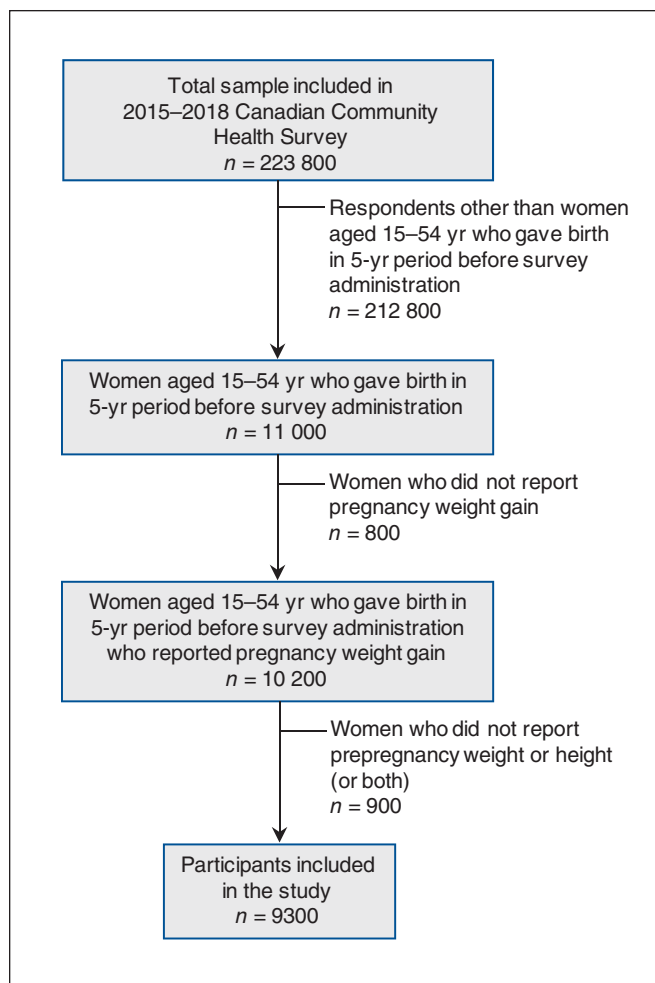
Total sample included in 2015–2018 Canadian Community Health Survey
$n$ = 223 800

Respondents other than women aged 15–54 yr who gave birth in 5-yr period before survey administration
$n$ = 212 800

Women aged 15–54 yr who gave birth in 5-yr period before survey administration
$n$ = 11 000

Women who did not report pregnancy weight gain
$n$ = 800

Women aged 15–54 yr who gave birth in 5-yr period before survey administration who reported pregnancy weight gain
$n$ = 10 200

Women who did not report prepregnancy weight or height (or both)
$n$ = 900

Participants included in the study
$n$ = 9300